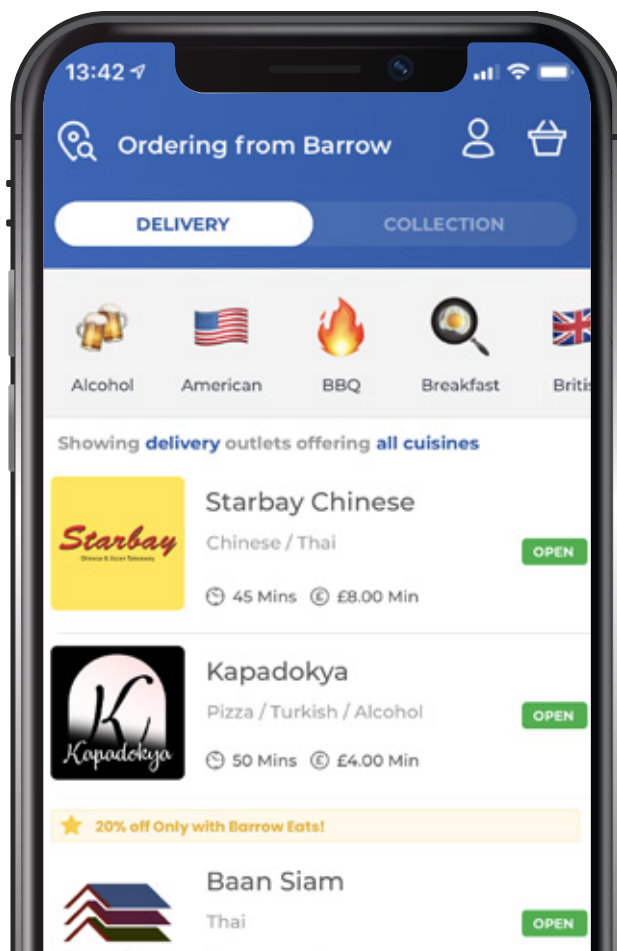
13:42

Ordering from Barrow

DELIVERY

COLLECTION

Alcohol

American

BBQ

Breakfast

Britis

Showing delivery outlets offering all cuisines

Starbay
Chinese & Asian Takeaway

Starbay Chinese

Chinese / Thai

OPEN

45 Mins £8.00 Min

K
Kapadokya

Kapadokya

Pizza / Turkish / Alcohol

OPEN

50 Mins £4.00 Min

20% off Only with Barrow Eats!

Baan Siam

Thai

OPEN